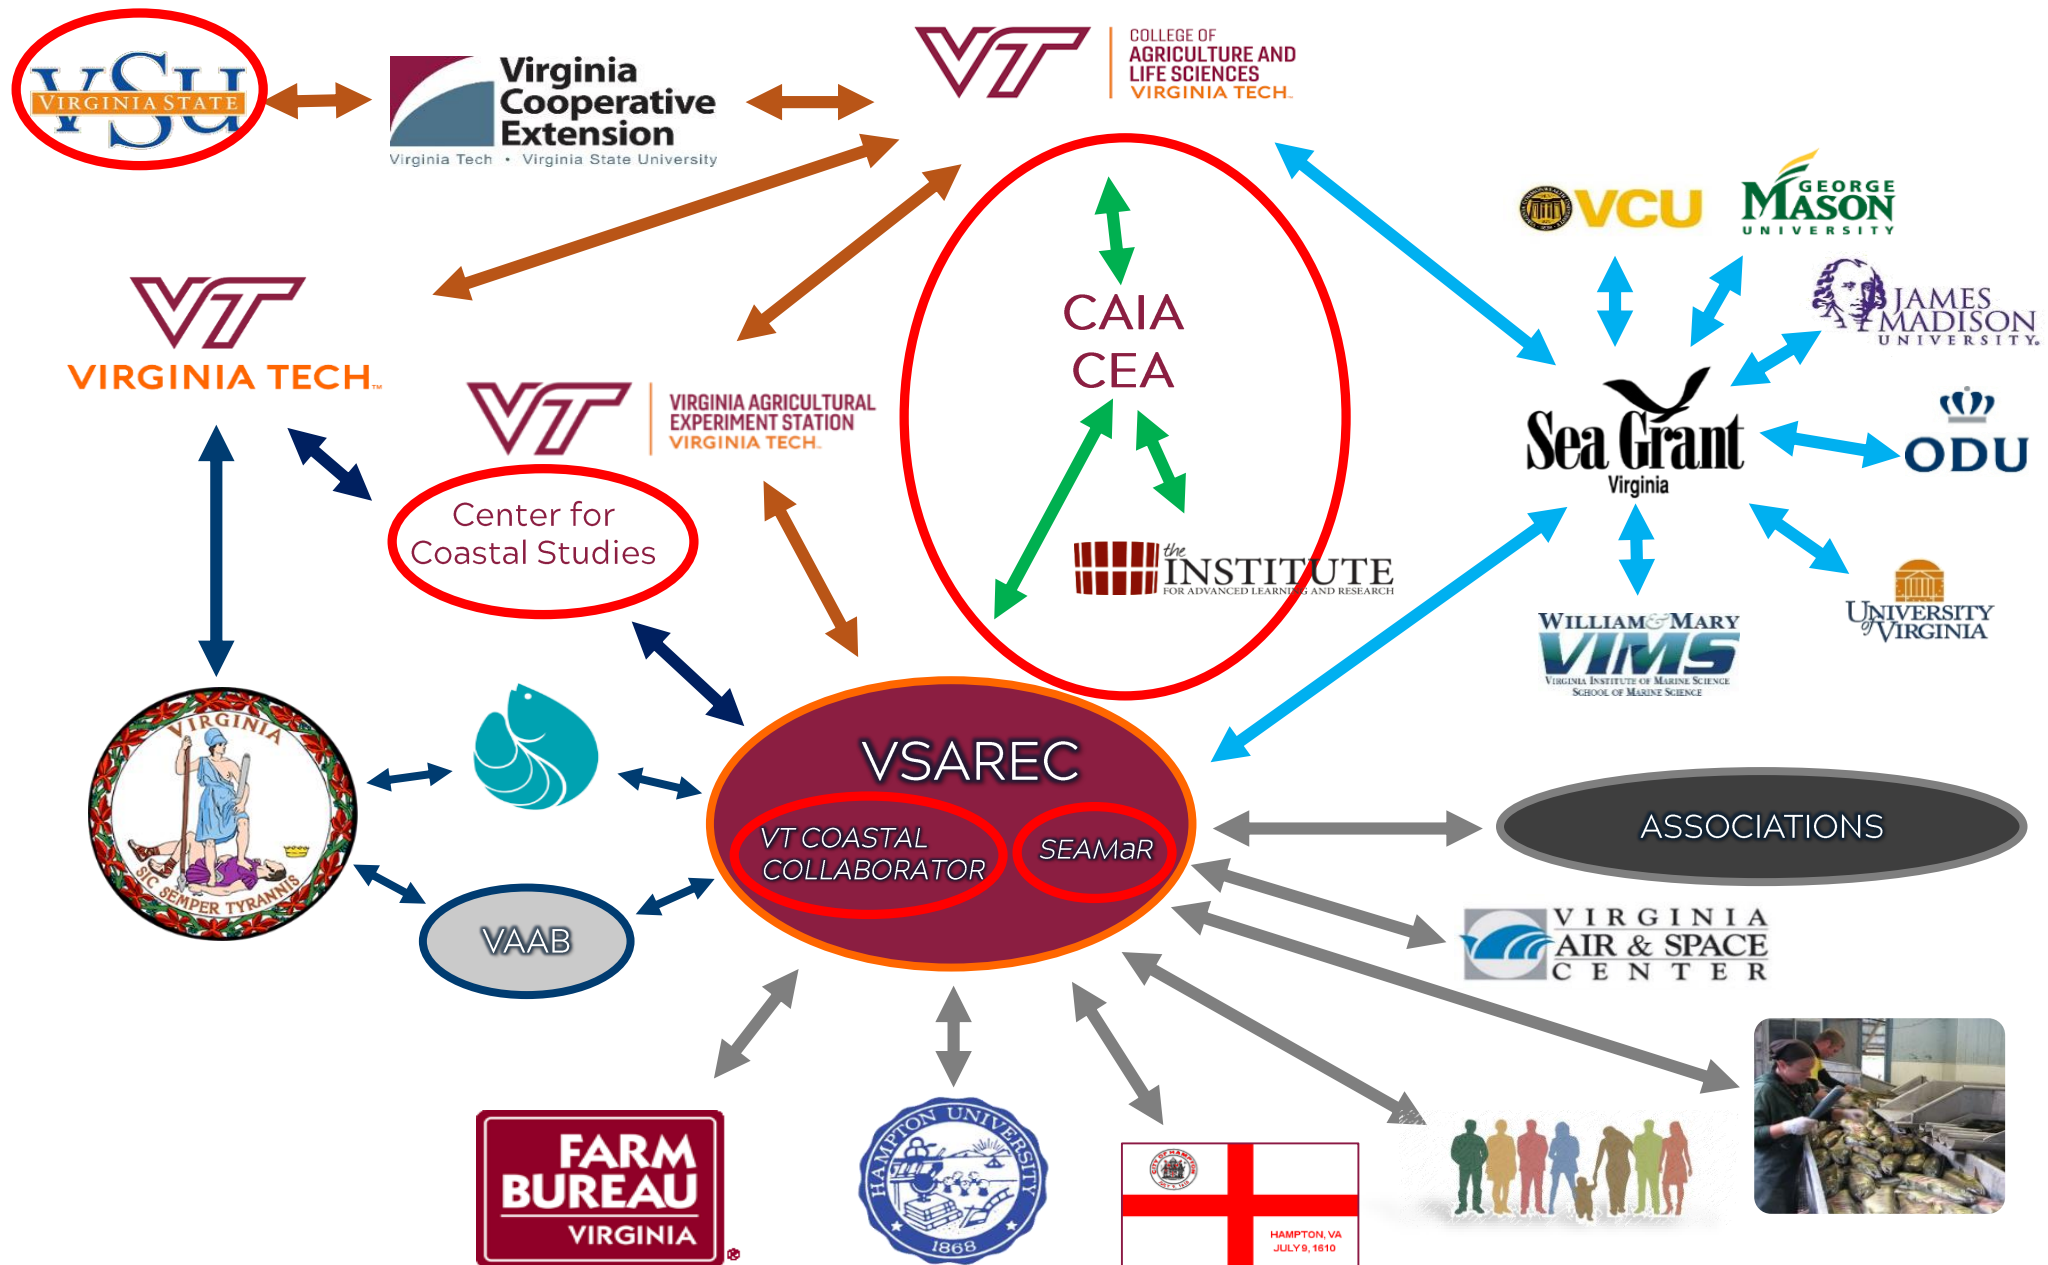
VSU VIRGINIA STATE

Virginia Cooperative Extension
Virginia Tech • Virginia State University

VT COLLEGE OF AGRICULTURE AND LIFE SCIENCES VIRGINIA TECH.

VT VIRGINIA TECH.

VT VIRGINIA AGRICULTURAL EXPERIMENT STATION VIRGINIA TECH.

CAIA
CEA

the INSTITUTE FOR ADVANCED LEARNING AND RESEARCH

Center for Coastal Studies

VCU

GEORGE MASON UNIVERSITY

JAMES MADISON UNIVERSITY.

Sea Grant Virginia

ODU

WILLIAM & MARY VIMS VIRGINIA INSTITUTE OF MARINE SCIENCE SCHOOL OF MARINE SCIENCE

UNIVERSITY of VIRGINIA

VIRGINIA SIC SEMPER TYRANNIS

VSAREC
VT COASTAL COLLABORATOR
SEAMaR

ASSOCIATIONS

VAAB

VIRGINIA AIR & SPACE CENTER

FARM BUREAU VIRGINIA

HAMPTON UNIVERSITY 1868

HAMPTON, VA JULY 9, 1610